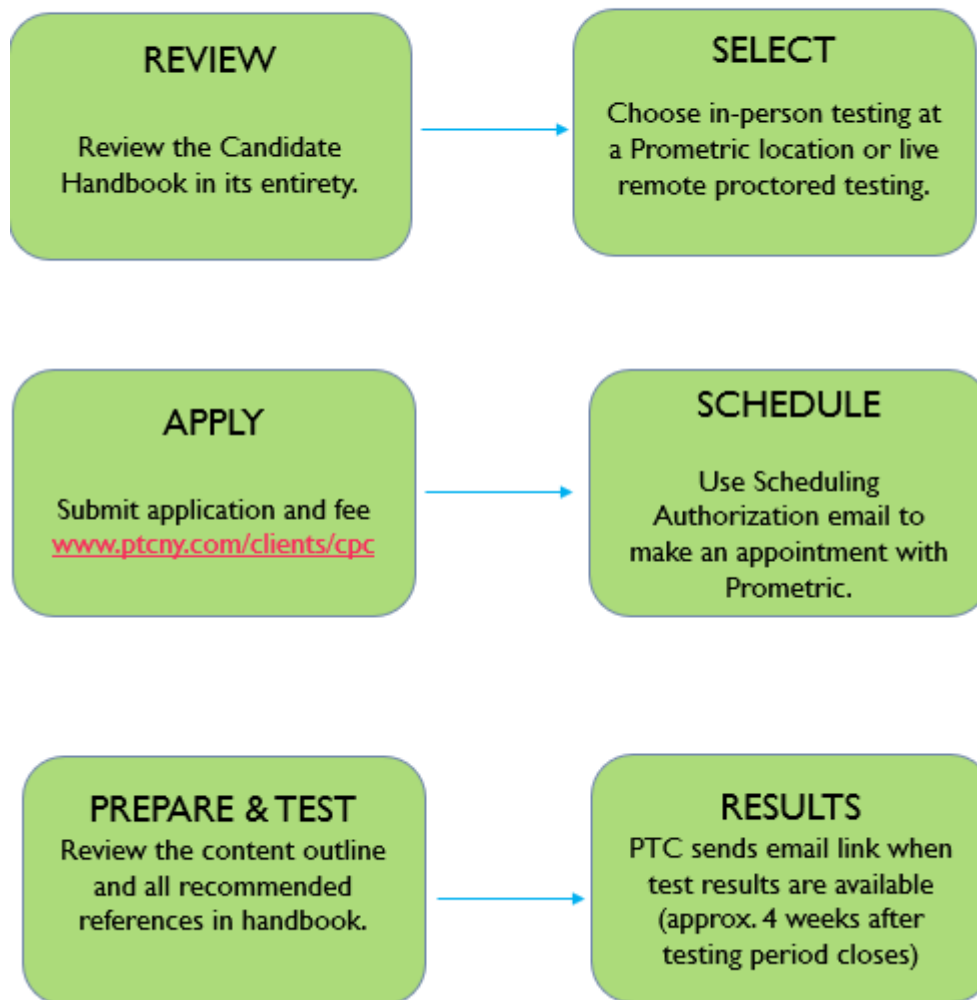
REVIEW

Review the Candidate Handbook in its entirety.

SELECT

Choose in-person testing at a Prometric location or live remote proctored testing.

APPLY

Submit application and fee www.ptcny.com/clients/cpc

SCHEDULE

Use Scheduling Authorization email to make an appointment with Prometric.

PREPARE & TEST

Review the content outline and all recommended references in handbook.

RESULTS

PTC sends email link when test results are available (approx. 4 weeks after testing period closes)